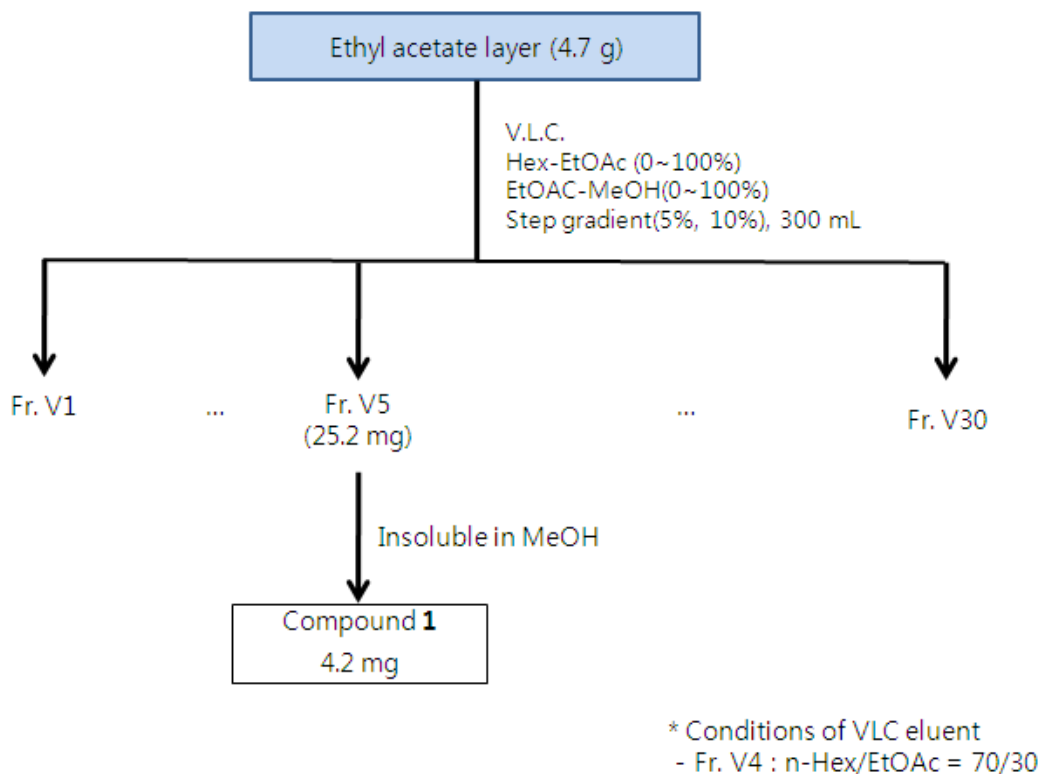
Ethyl acetate layer (4.7 g)

V.L.C.
Hex-EtOAc (0~100%)
EtOAC-MeOH(0~100%)
Step gradient(5%, 10%), 300 mL

Fr. V1

...

Fr. V5
(25.2 mg)

...

Fr. V30

Insoluble in MeOH

Compound **1**
4.2 mg

\* Conditions of VLC eluent
- Fr. V4 : n-Hex/EtOAc = 70/30